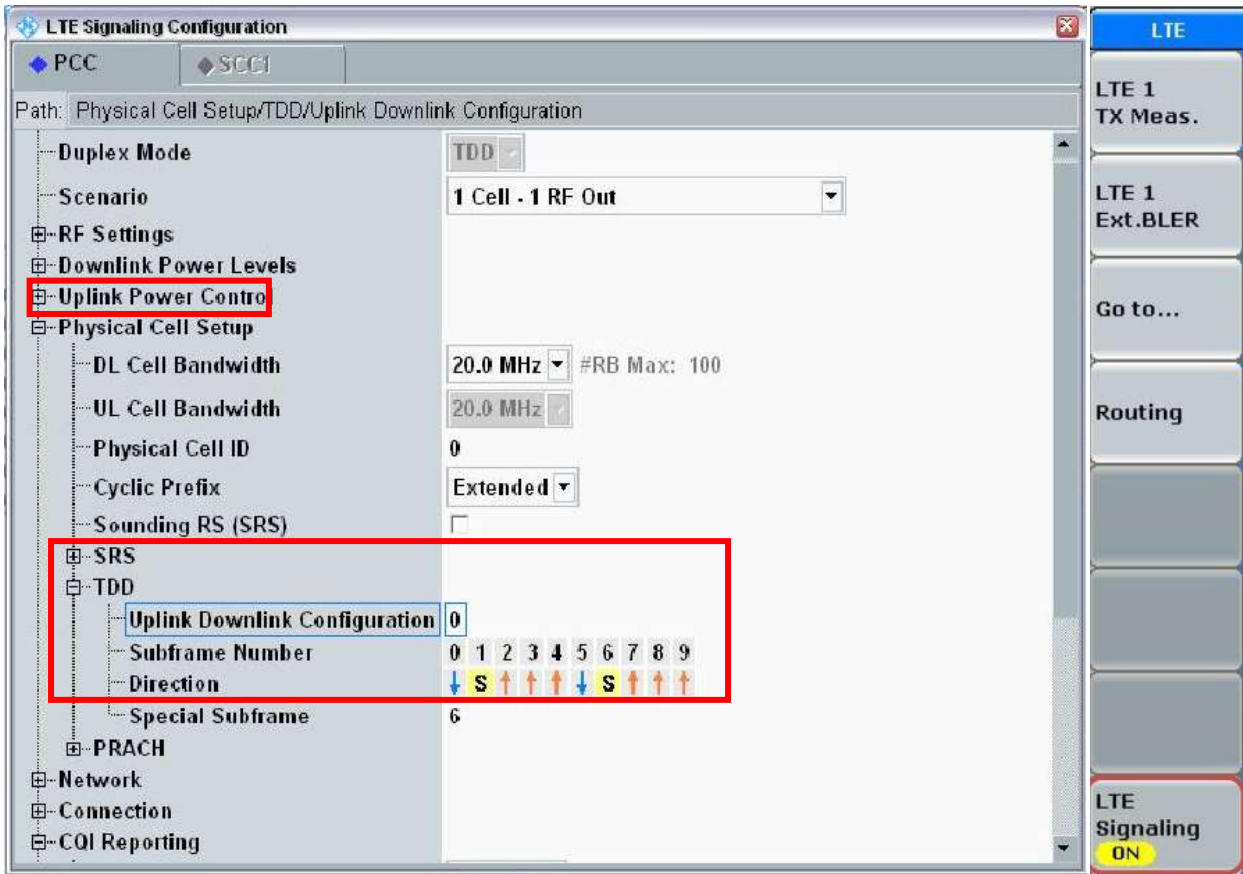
LTE Signaling Configuration

PCC | SCC1

Path: Physical Cell Setup/TDD/Uplink Downlink Configuration

Duplex Mode | TDD
Scenario | 1 Cell - 1 RF Out
RF Settings
Downlink Power Levels
Uplink Power Control
Physical Cell Setup
DL Cell Bandwidth | 20.0 MHz #RB Max: 100
UL Cell Bandwidth | 20.0 MHz
Physical Cell ID | 0
Cyclic Prefix | Extended
Sounding RS (SRS)
SRS
TDD
Uplink Downlink Configuration | 0
Subframe Number | 0 1 2 3 4 5 6 7 8 9
Direction | ↓ S ↑ ↑ ↑ ↓ S ↑ ↑ ↑
Special Subframe | 6
PRACH
Network
Connection
CQI Reporting

LTE
LTE 1 TX Meas.
LTE 1 Ext.BLER
Go to...
Routing
LTE Signaling ON